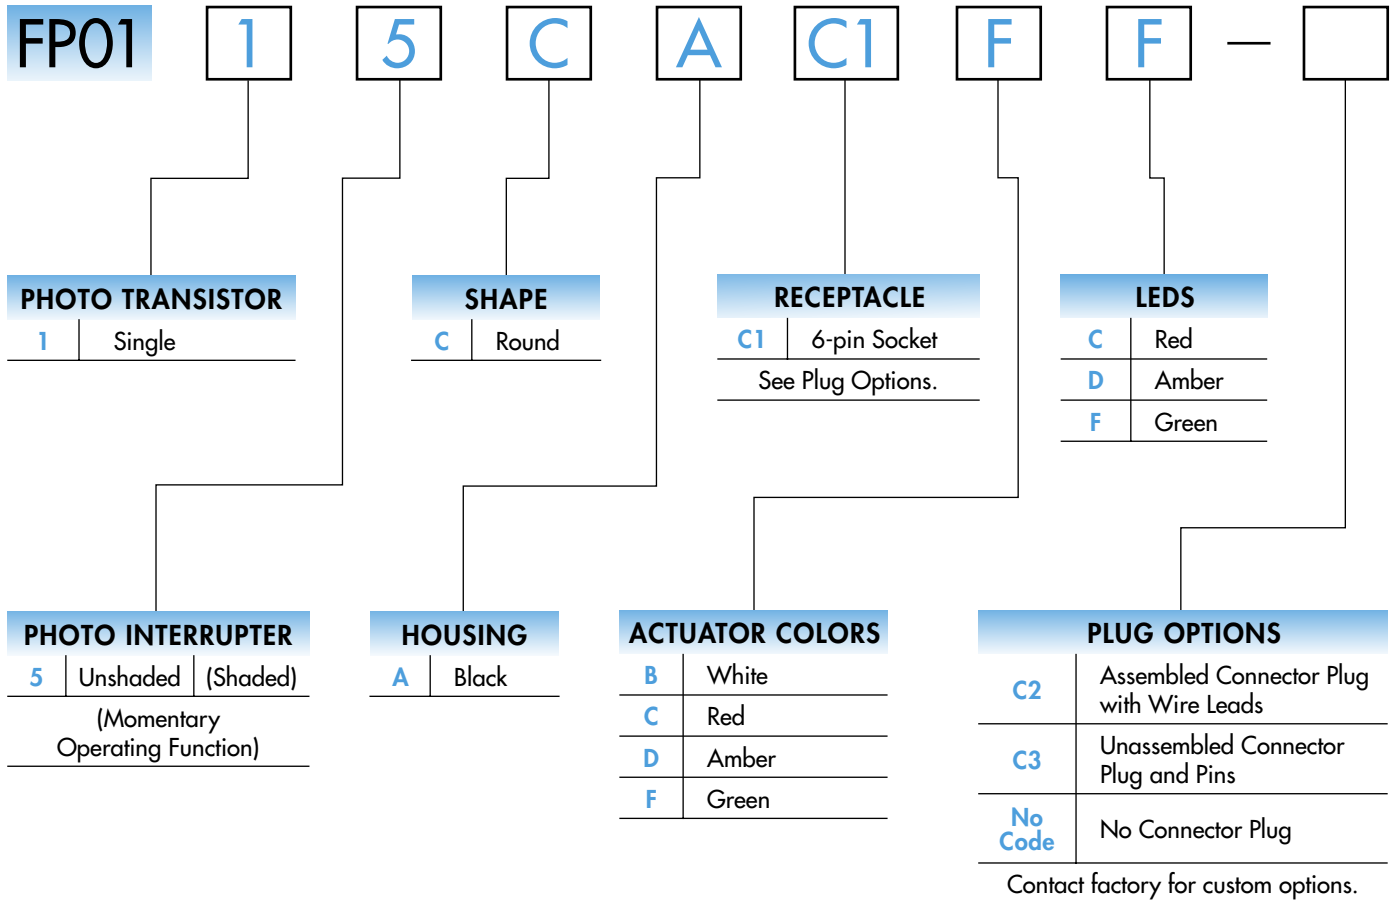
FP01 1 5 C A C1 F F —

PHOTO TRANSISTOR

| 1 | Single |
|---|---|

SHAPE

| C | Round |
|---|---|

RECEPTACLE

| C1 | 6-pin Socket |
|---|---|

See Plug Options.

LEDS

| C | Red |
|---|---|
| D | Amber |
| F | Green |

PHOTO INTERRUPTER

| 5 | Unshaded | (Shaded) |
|---|---|---|

(Momentary Operating Function)

HOUSING

| A | Black |
|---|---|

ACTUATOR COLORS

| B | White |
|---|---|
| C | Red |
| D | Amber |
| F | Green |

PLUG OPTIONS

| C2 | Assembled Connector Plug with Wire Leads |
|---|---|
| C3 | Unassembled Connector Plug and Pins |
| No Code | No Connector Plug |

Contact factory for custom options.